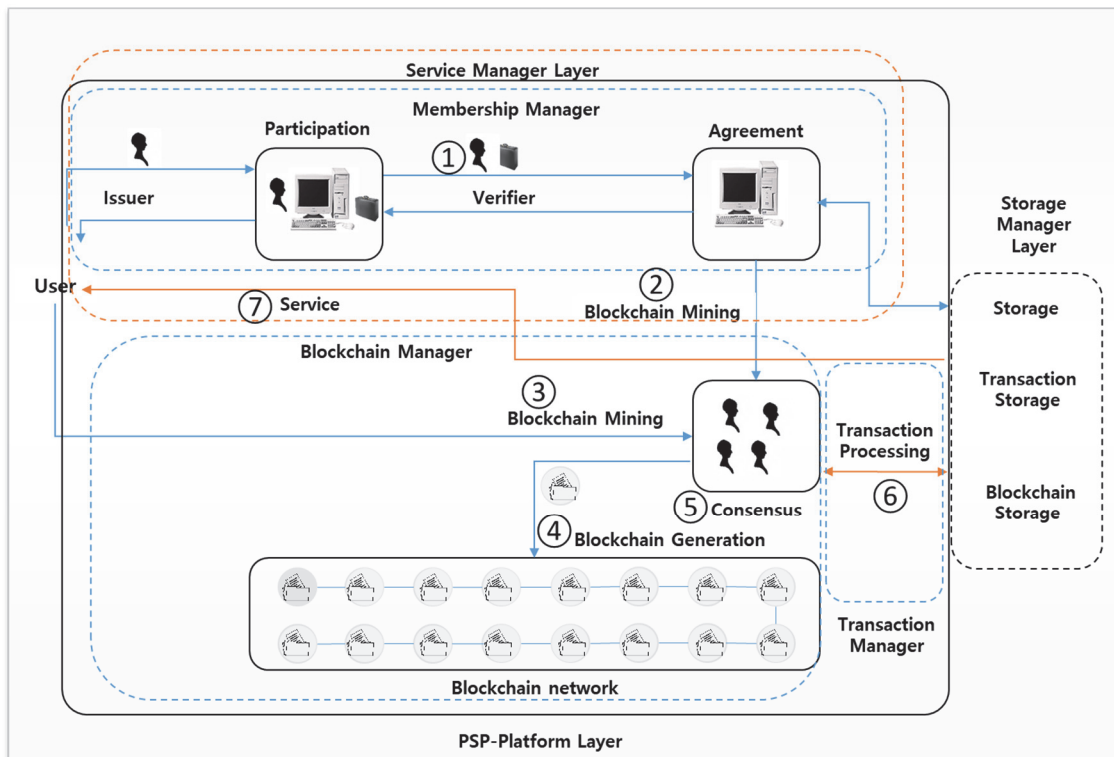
Service Manager Layer

Membership Manager

Participation

Agreement

① 

Issuer

Verifier

Storage Manager Layer

User

⑦ Service

② Blockchain Mining

Storage

Blockchain Manager

Transaction Storage

③ Blockchain Mining

Transaction Processing

⑥

Blockchain Storage

⑤ Consensus

④ Blockchain Generation

Transaction Manager

Blockchain network

PSP-Platform Layer